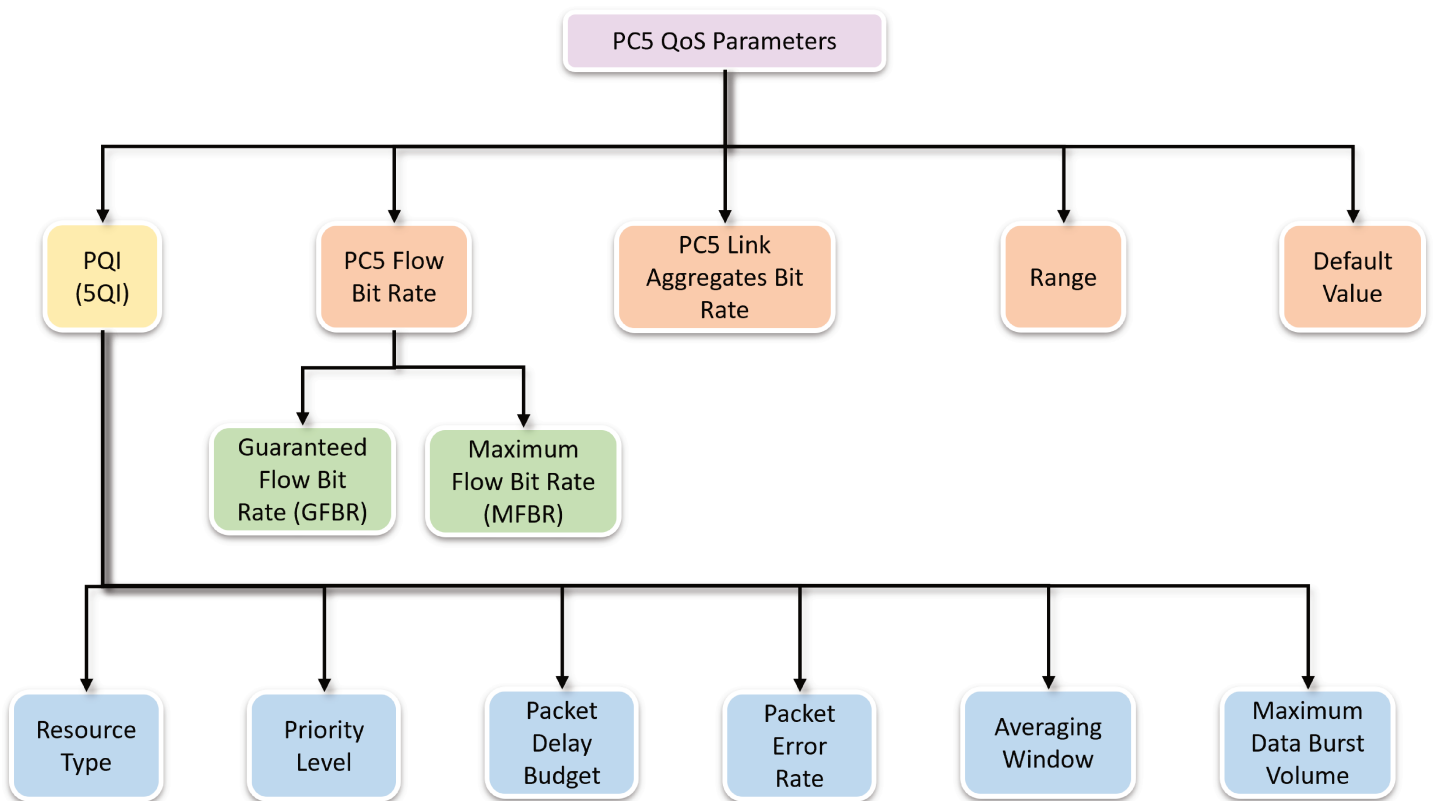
PC5 QoS Parameters

PQI (5QI)

PC5 Flow Bit Rate

PC5 Link Aggregates Bit Rate

Range

Default Value

Guaranteed Flow Bit Rate (GFBR)

Maximum Flow Bit Rate (MFBR)

Resource Type

Priority Level

Packet Delay Budget

Packet Error Rate

Averaging Window

Maximum Data Burst Volume